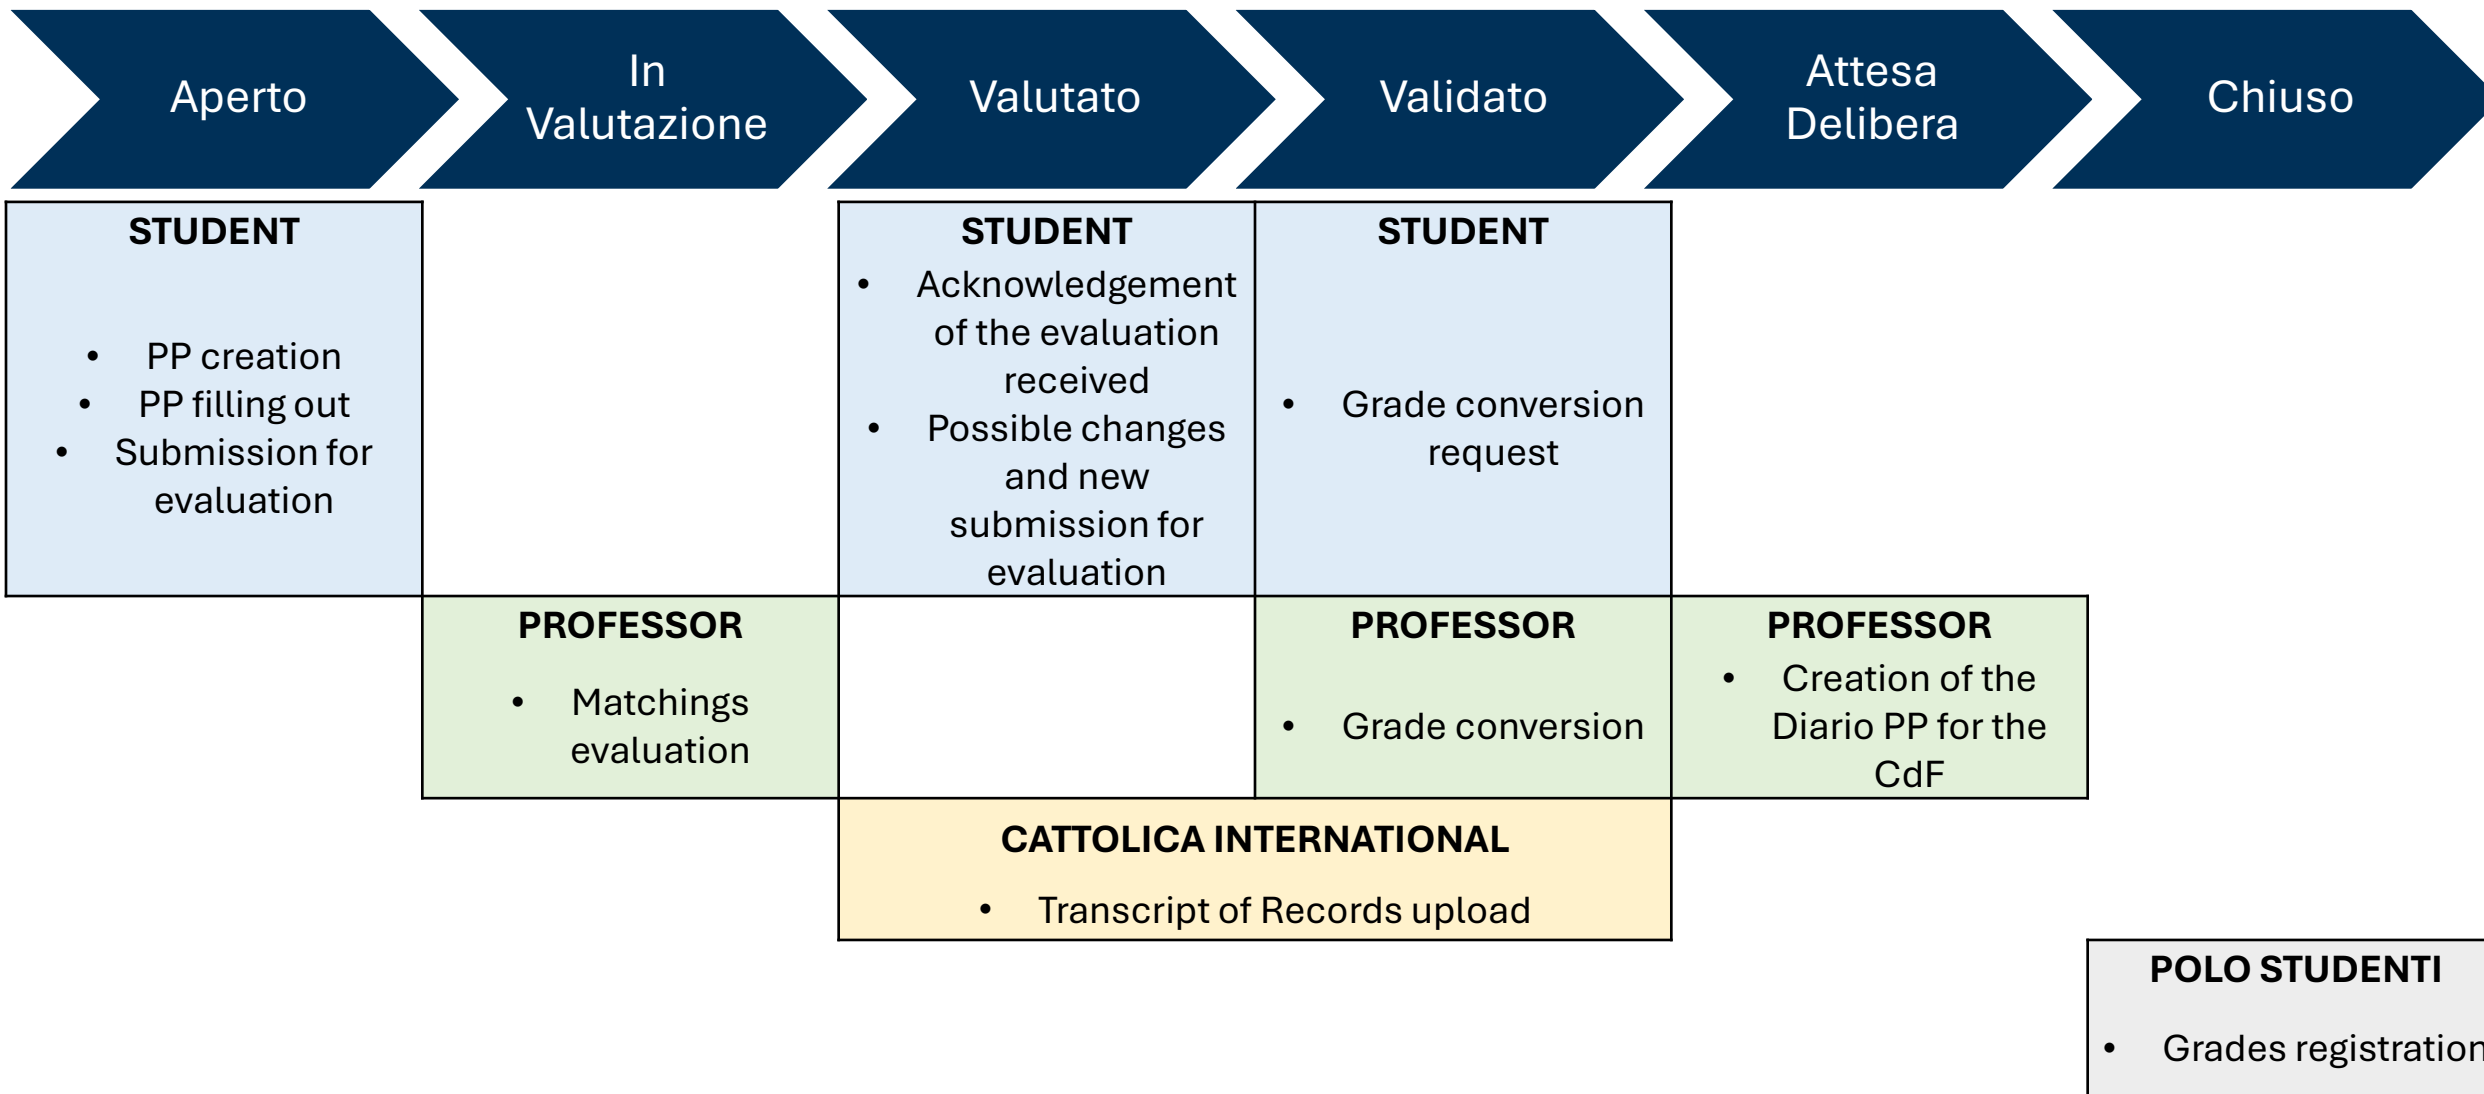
Aperto

In Valutazione

Valutato

Validato

Attesa Delibera

Chiuso

STUDENT

- PP creation
- PP filling out
- Submission for evaluation

STUDENT

- Acknowledgement of the evaluation received
- Possible changes and new submission for evaluation

STUDENT

- Grade conversion request

PROFESSOR

- Matchings evaluation

PROFESSOR

- Grade conversion

PROFESSOR

- Creation of the Diario PP for the CdF

CATTOLICA INTERNATIONAL

- Transcript of Records upload

POLO STUDENTI

- Grades registration